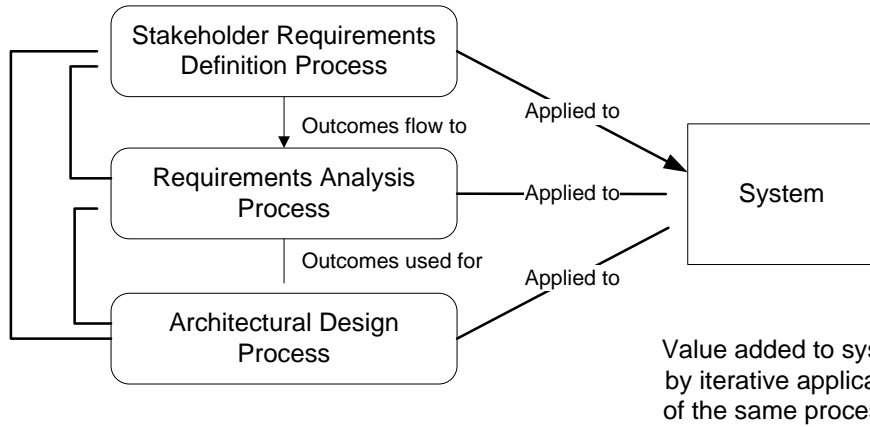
Stakeholder Requirements Definition Process

Outcomes flow to

Requirements Analysis Process

Outcomes used for

Architectural Design Process

Applied to

Applied to

Applied to

System

Value added to sys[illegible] by iterative applica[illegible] of the same proces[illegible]